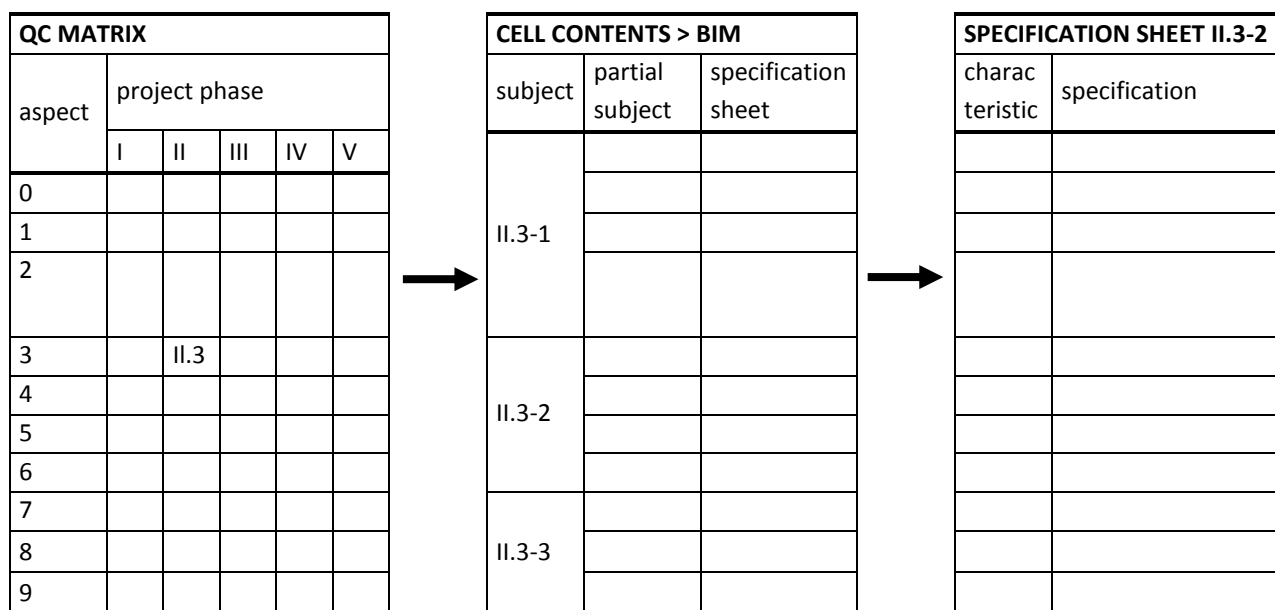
**QC MATRIX**

| aspect | project phase | | | | |
|---|---|---|---|---|---|
| | I | II | III | IV | V |
| 0 | | | | | |
| 1 | | | | | |
| 2 | | | | | |
| 3 | | II.3 | | | |
| 4 | | | | | |
| 5 | | | | | |
| 6 | | | | | |
| 7 | | | | | |
| 8 | | | | | |
| 9 | | | | | |

**CELL CONTENTS > BIM**

| subject | partial subject | specification sheet |
|---|---|---|
| II.3-1 | | |
| II.3-2 | | |
| II.3-3 | | |

**SPECIFICATION SHEET II.3-2**

| charac teristic | specification |
|---|---|
| | |